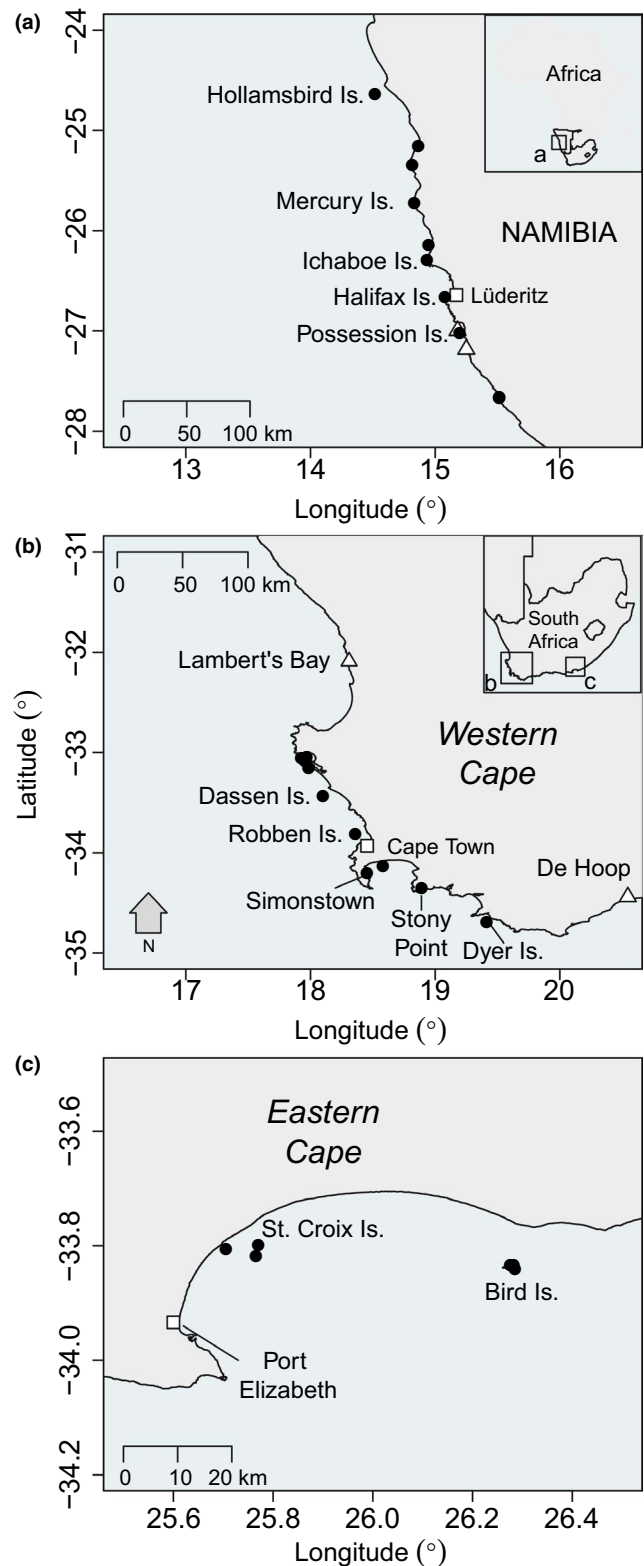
(a)

−24
−25
−26
−27
−28

Africa
a

Hollamsbird Is.
Mercury Is.
Ichaboe Is.
Halifax Is.
Lüderitz
Possession Is.
NAMIBIA

0 50 100 km

13 14 15 16
Longitude (°)

(b)

−31
−32
−33
−34
−35

Latitude (°)

0 50 100 km

South Africa
b
c

Lambert's Bay
Western Cape
Dassen Is.
Robben Is.
Cape Town
Simonstown
Stony Point
De Hoop
Dyer Is.
N

17 18 19 20
Longitude (°)

(c)

−33.6
−33.8
−34.0
−34.2

Eastern Cape
St. Croix Is.
Bird Is.
Port Elizabeth

0 10 20 km

25.6 25.8 26.0 26.2 26.4
Longitude (°)